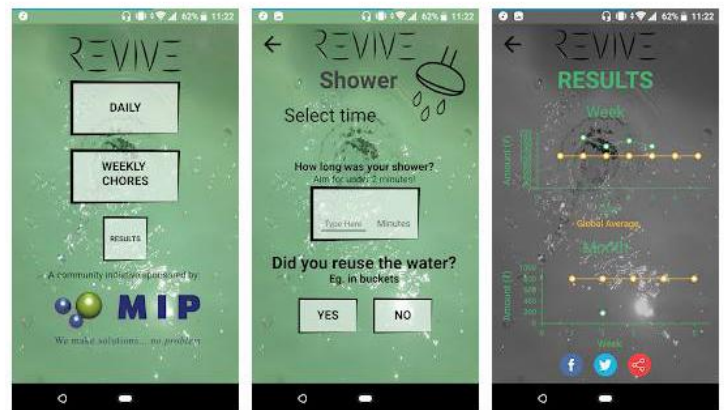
62% 11:22

REVIVE

DAILY

WEEKLY CHORES

RESULTS

A community initiative sponsored by:

MIP

We make solutions... no problem

62% 11:22

REVIVE

Shower

Select time

How long was your shower?

Aim for under 2 minutes!

Type Here Minutes

Did you reuse the water?

Eg. in buckets

YES

NO

62% 11:22

REVIVE

RESULTS

Week

Amount (ℓ)

Global Average

Month

Amount (ℓ)

Week